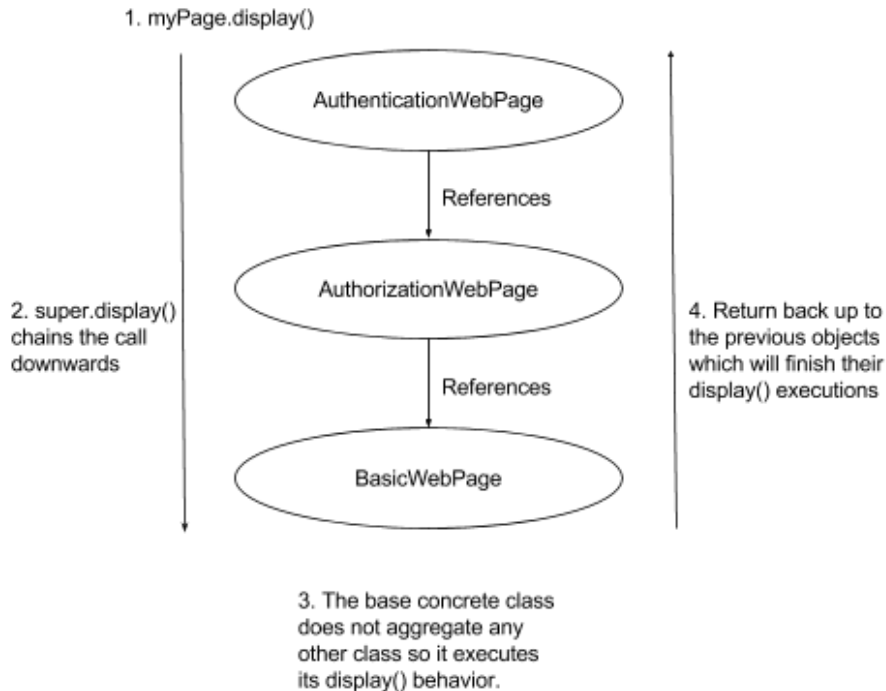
1. myPage.display()

AuthenticationWebPage

References

AuthorizationWebPage

2. super.display() chains the call downwards

4. Return back up to the previous objects which will finish their display() executions

References

BasicWebPage

3. The base concrete class does not aggregate any other class so it executes its display() behavior.